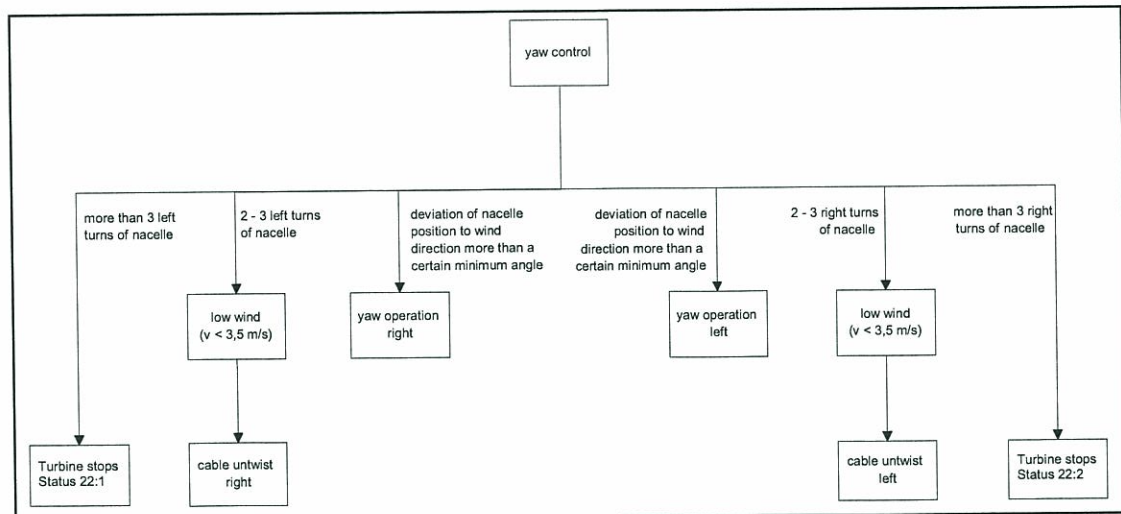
yaw control

more than 3 left turns of nacelle

Turbine stops Status 22:1

2 - 3 left turns of nacelle

low wind ($v < 3,5$ m/s)

cable untwist right

deviation of nacelle position to wind direction more than a certain minimum angle

yaw operation right

deviation of nacelle position to wind direction more than a certain minimum angle

yaw operation left

2 - 3 right turns of nacelle

low wind ($v < 3,5$ m/s)

cable untwist left

more than 3 right turns of nacelle

Turbine stops Status 22:2